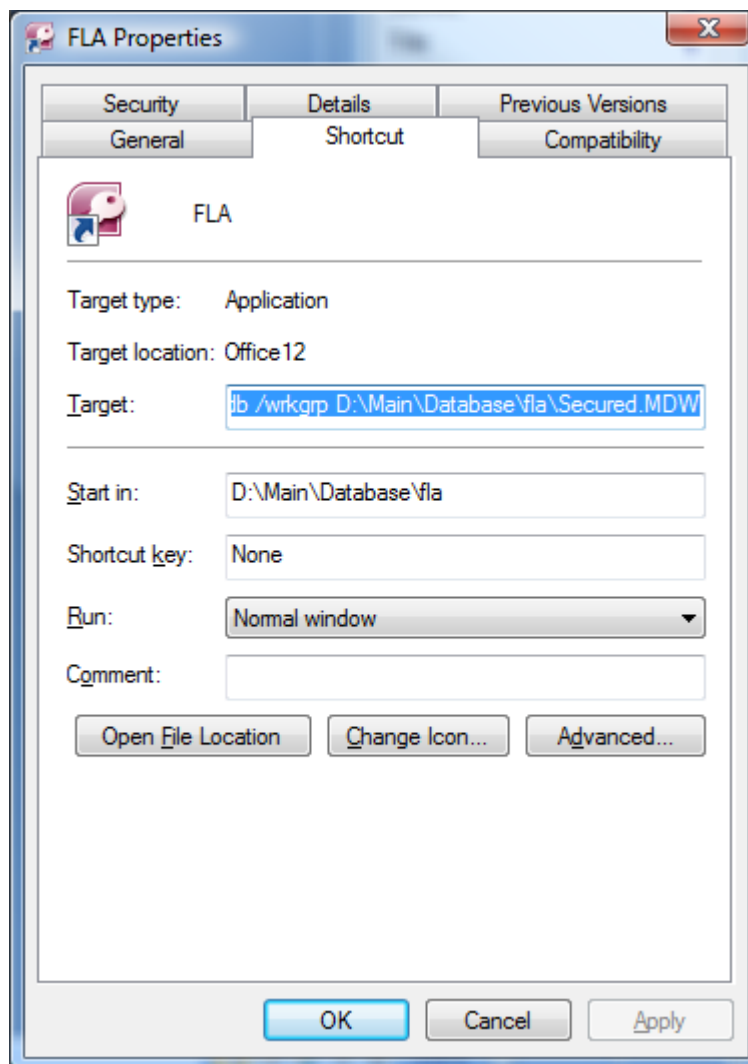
FLA Properties

Security
Details
Previous Versions
General
Shortcut
Compatibility

FLA

Target type: Application

Target location: Office12

Target: db /wrkgrp D:\Main\Database\fla\Secured.MDW

Start in: D:\Main\Database\fla

Shortcut key: None

Run: Normal window

Comment:

Open File Location
Change Icon...
Advanced...

OK
Cancel
Apply